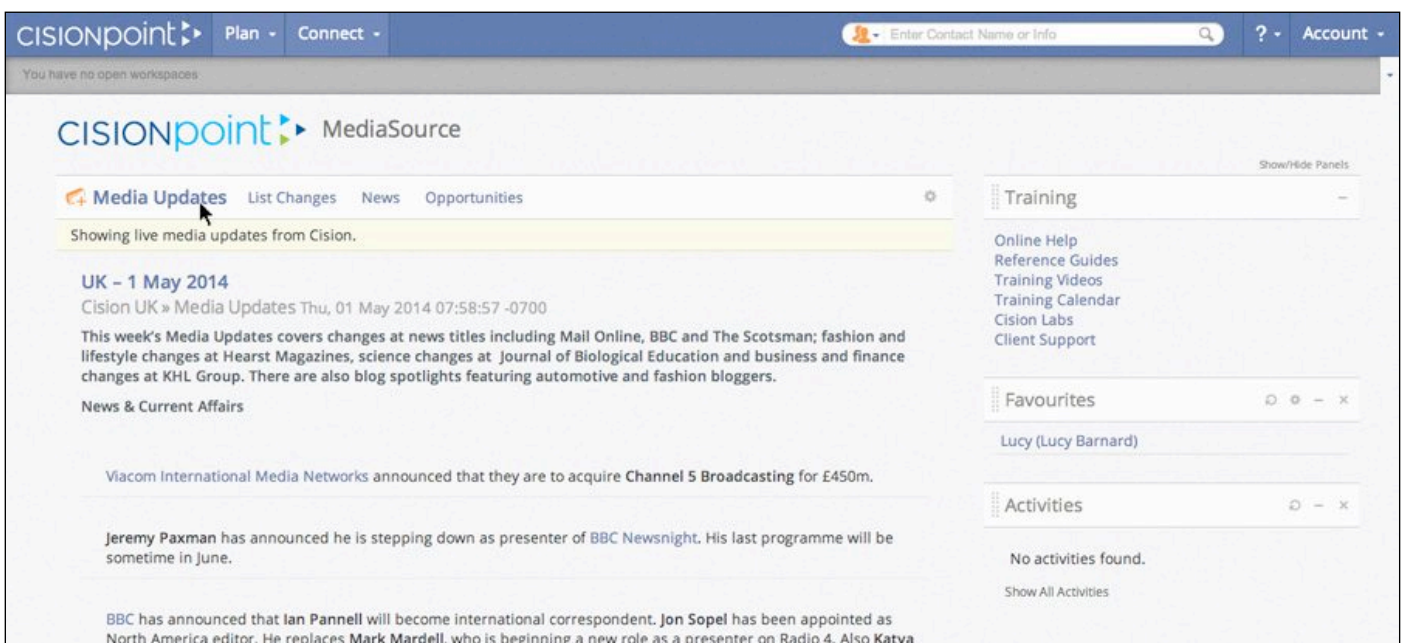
cisionpoint Plan - Connect - Enter Contact Name or Info ? - Account -

You have no open workspaces

cisionpoint MediaSource

Show/Hide Panels

Media Updates List Changes News Opportunities

Showing live media updates from Cision.

UK – 1 May 2014

Cision UK » Media Updates Thu, 01 May 2014 07:58:57 -0700

This week's Media Updates covers changes at news titles including Mail Online, BBC and The Scotsman; fashion and lifestyle changes at Hearst Magazines, science changes at Journal of Biological Education and business and finance changes at KHL Group. There are also blog spotlights featuring automotive and fashion bloggers.

News & Current Affairs

Viacom International Media Networks announced that they are to acquire Channel 5 Broadcasting for £450m.

Jeremy Paxman has announced he is stepping down as presenter of BBC Newsnight. His last programme will be sometime in June.

BBC has announced that Ian Pannell will become international correspondent. Jon Sopel has been appointed as North America editor. He replaces Mark Mardell, who is beginning a new role as a presenter on Radio 4. Also Katya

Training

Online Help
Reference Guides
Training Videos
Training Calendar
Cision Labs
Client Support

Favourites

Lucy (Lucy Barnard)

Activities

No activities found.

Show All Activities